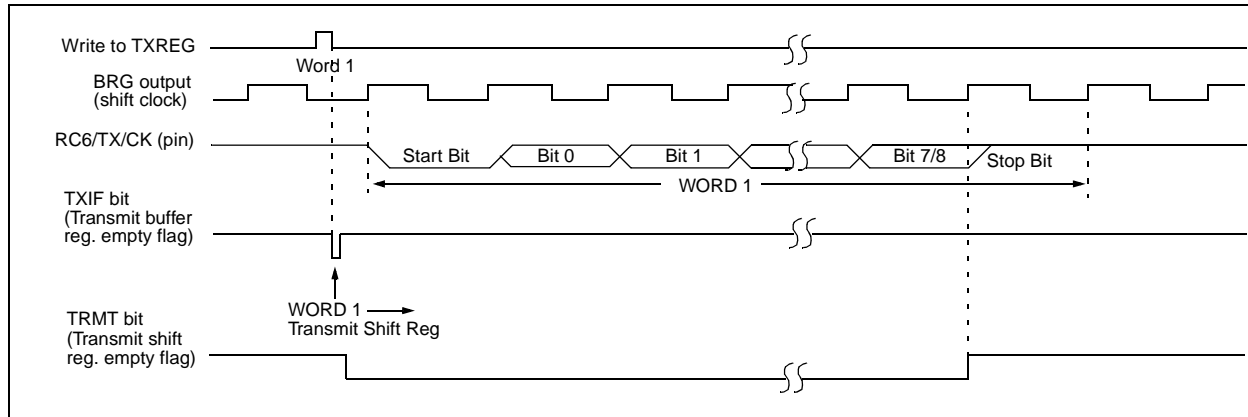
Write to TXREG

Word 1

BRG output (shift clock)

RC6/TX/CK (pin)

Start Bit

Bit 0

Bit 1

Bit 7/8

Stop Bit

WORD 1

TXIF bit (Transmit buffer reg. empty flag)

WORD 1
Transmit Shift Reg

TRMT bit (Transmit shift reg. empty flag)